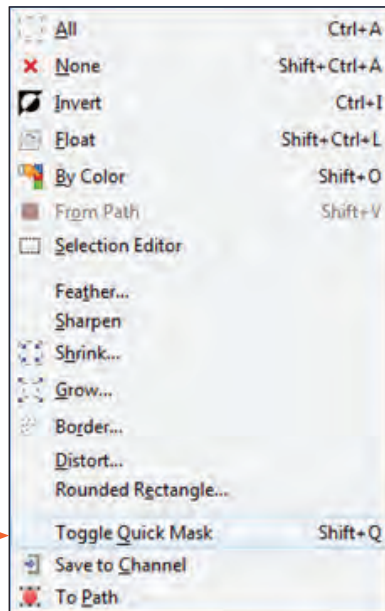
All Ctrl+A
None Shift+Ctrl+A
Invert Ctrl+I
Float Shift+Ctrl+L
By Color Shift+O
From Path Shift+V
Selection Editor

Feather...
Sharpen
Shrink...
Grow...
Border...
Distort...
Rounded Rectangle...

Toggle Quick Mask Shift+Q
Save to Channel
To Path